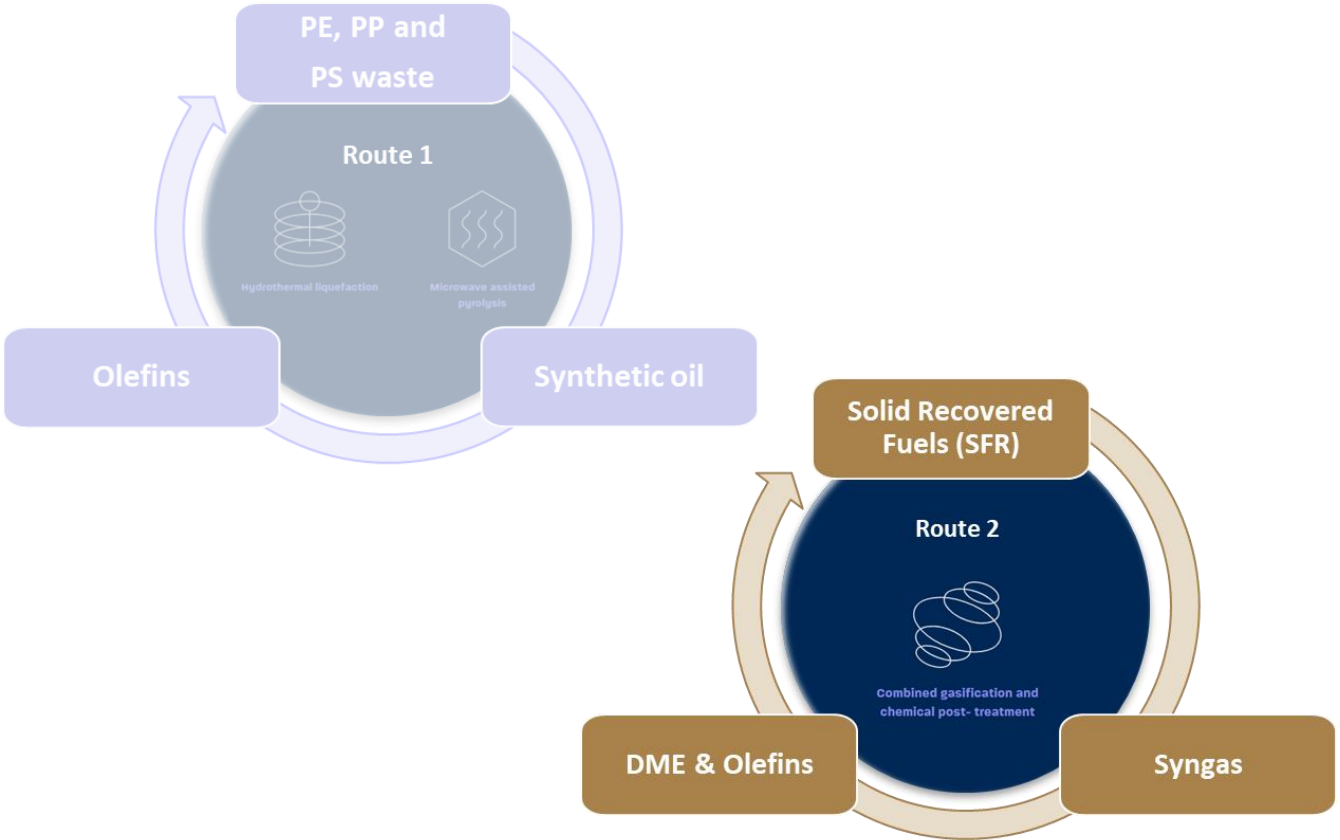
PE, PP and PS waste

Route 1

Hydrothermal liquefaction

Microwave assisted pyrolysis

Olefins

Synthetic oil

Solid Recovered Fuels (SFR)

Route 2

Combined gasification and chemical post- treatment

DME & Olefins

Syngas